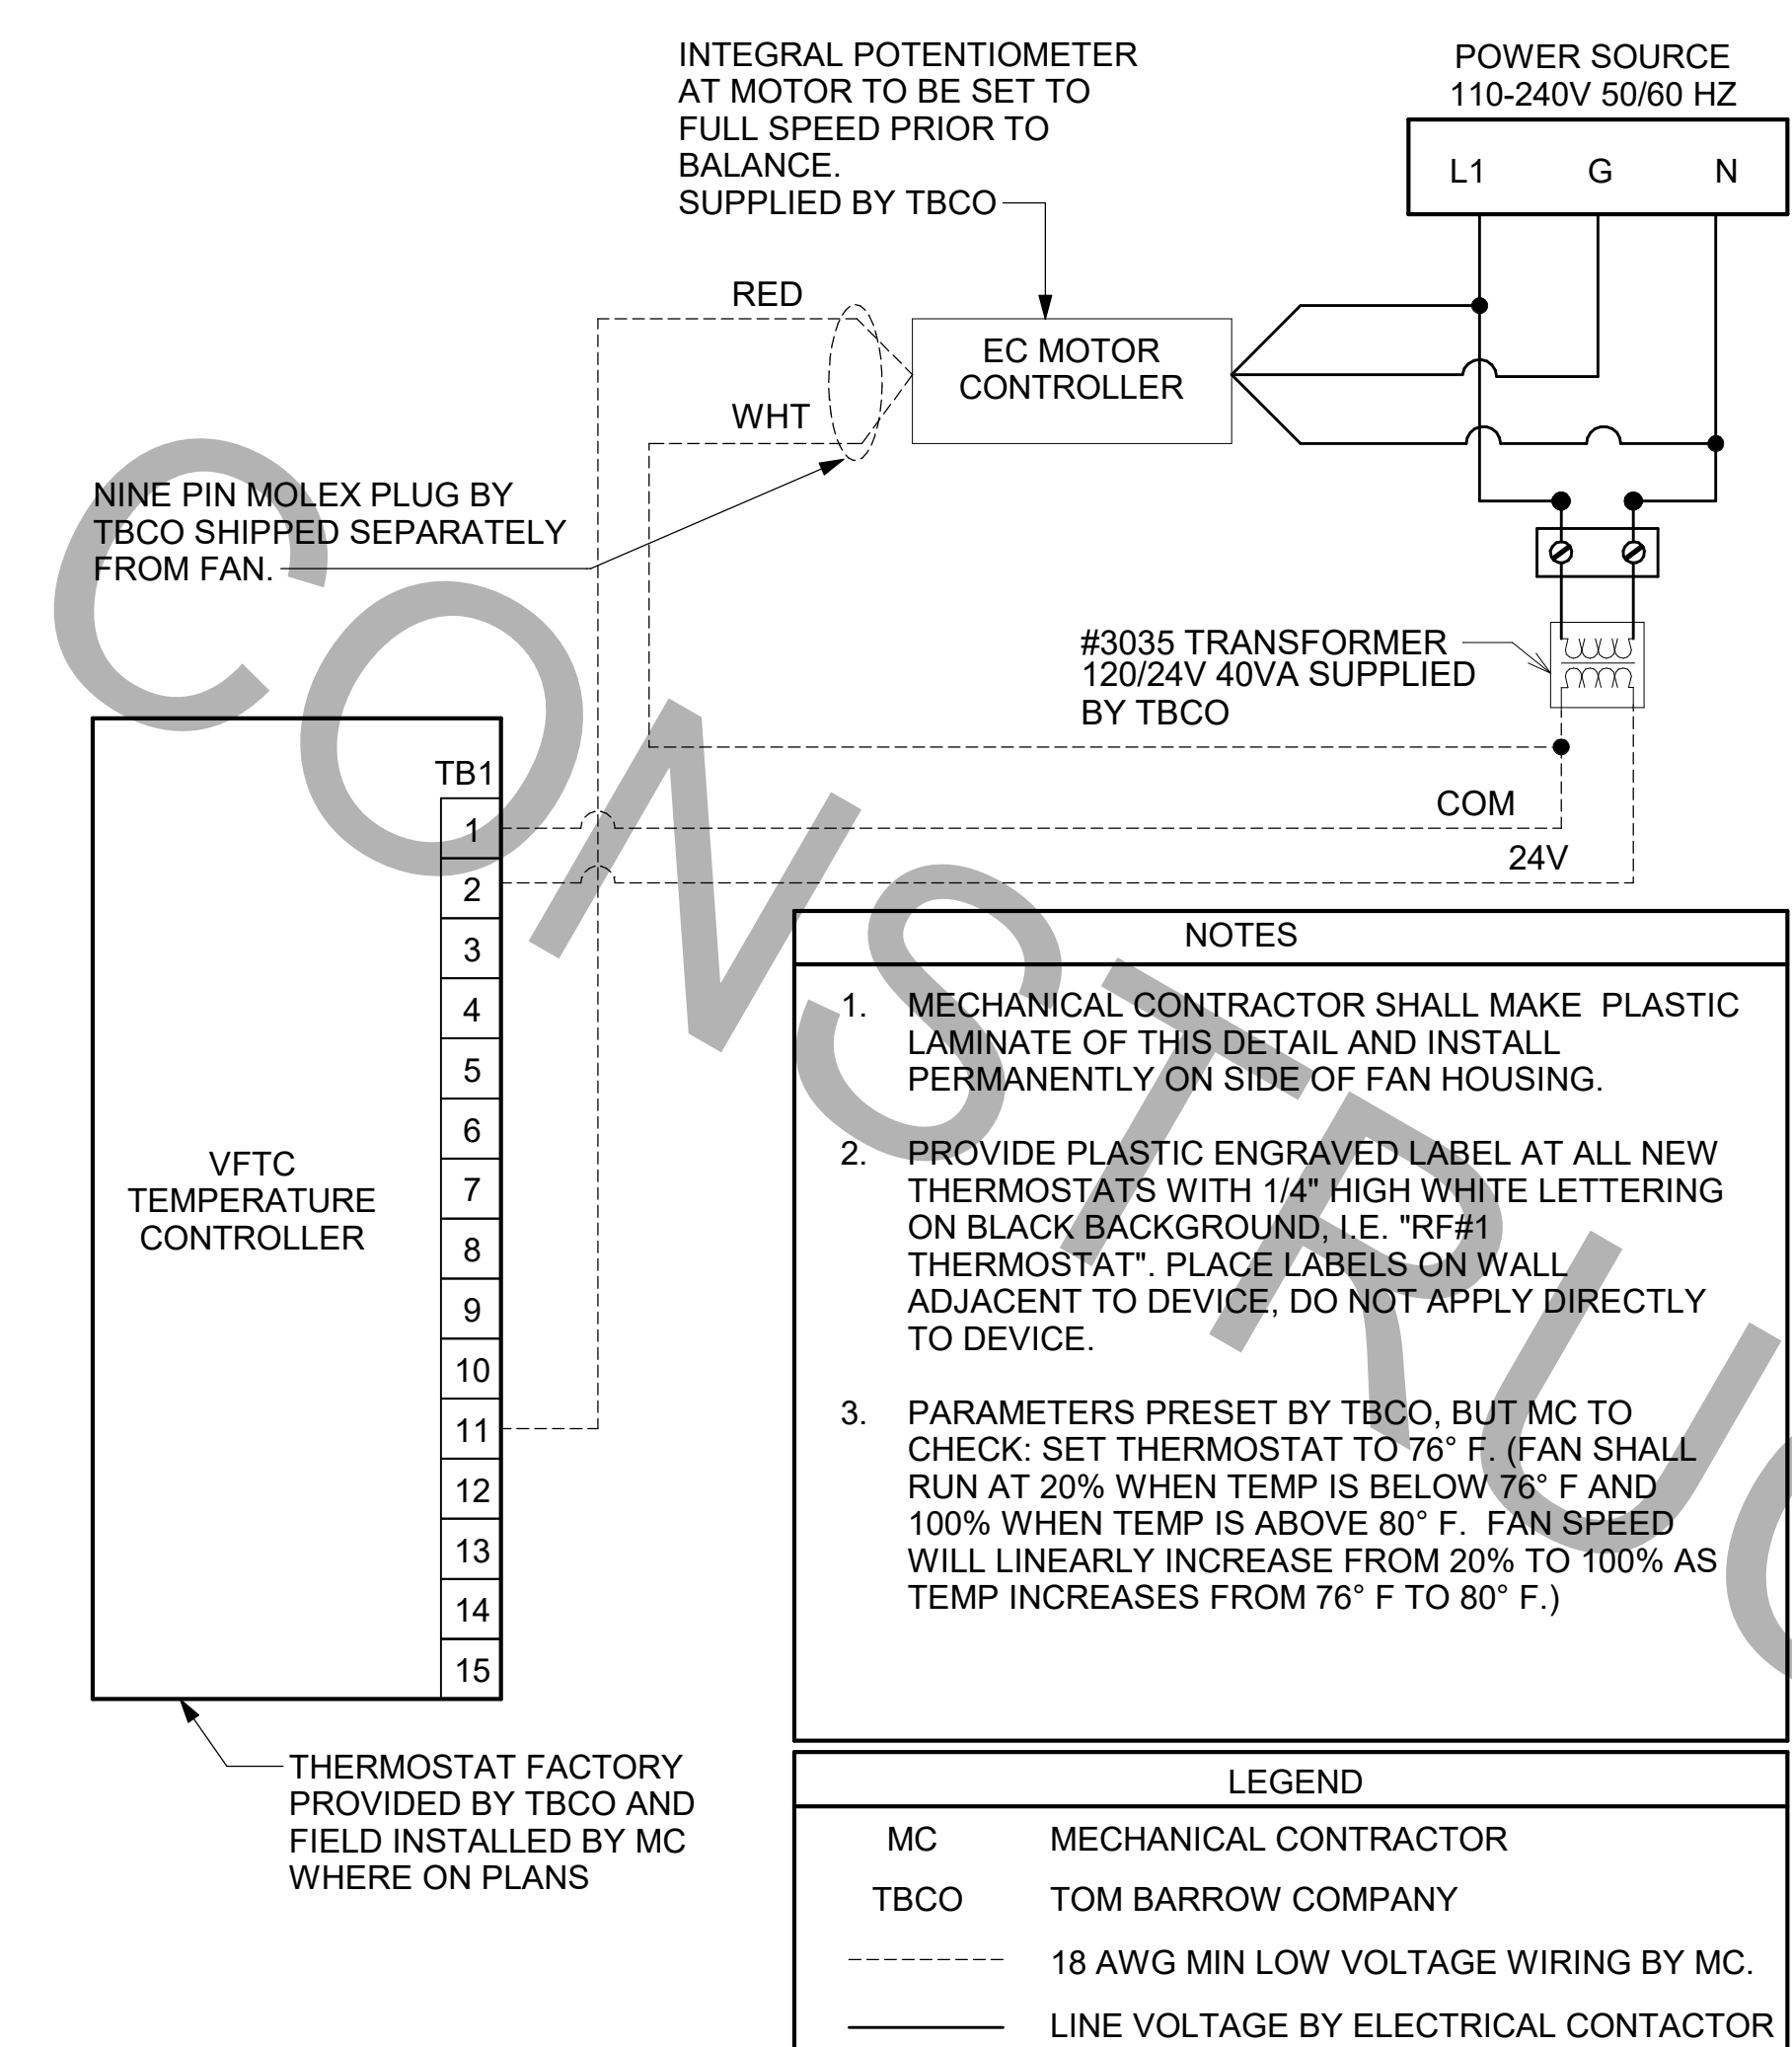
INTEGRAL POTENTIOMETER AT MOTOR TO BE SET TO FULL SPEED PRIOR TO BALANCE.
SUPPLIED BY TBCO

POWER SOURCE
110-240V 50/60 HZ

| L1 | G | N |
|---|---|---|

RED

WHT

EC MOTOR CONTROLLER

NINE PIN MOLEX PLUG BY TBCO SHIPPED SEPARATELY FROM FAN.

#3035 TRANSFORMER 120/24V 40VA SUPPLIED BY TBCO

COM

24V

TB1

1
2
3
4
5
6
7
8
9
10
11
12
13
14
15

VFTC
TEMPERATURE
CONTROLLER

CONSTRUC

| NOTES |
|---|
| 1. MECHANICAL CONTRACTOR SHALL MAKE PLASTIC LAMINATE OF THIS DETAIL AND INSTALL PERMANENTLY ON SIDE OF FAN HOUSING. |
| 2. PROVIDE PLASTIC ENGRAVED LABEL AT ALL NEW THERMOSTATS WITH 1/4" HIGH WHITE LETTERING ON BLACK BACKGROUND, I.E. "RF#1 THERMOSTAT". PLACE LABELS ON WALL ADJACENT TO DEVICE, DO NOT APPLY DIRECTLY TO DEVICE. |
| 3. PARAMETERS PRESET BY TBCO, BUT MC TO CHECK: SET THERMOSTAT TO 76° F. (FAN SHALL RUN AT 20% WHEN TEMP IS BELOW 76° F AND 100% WHEN TEMP IS ABOVE 80° F. FAN SPEED WILL LINEARLY INCREASE FROM 20% TO 100% AS TEMP INCREASES FROM 76° F TO 80° F.) |

THERMOSTAT FACTORY PROVIDED BY TBCO AND FIELD INSTALLED BY MC WHERE ON PLANS

| LEGEND | |
|---|---|
| MC | MECHANICAL CONTRACTOR |
| TBCO | TOM BARROW COMPANY |
| - - - - - - | 18 AWG MIN LOW VOLTAGE WIRING BY MC. |
| ——— | LINE VOLTAGE BY ELECTRICAL CONTACTOR |